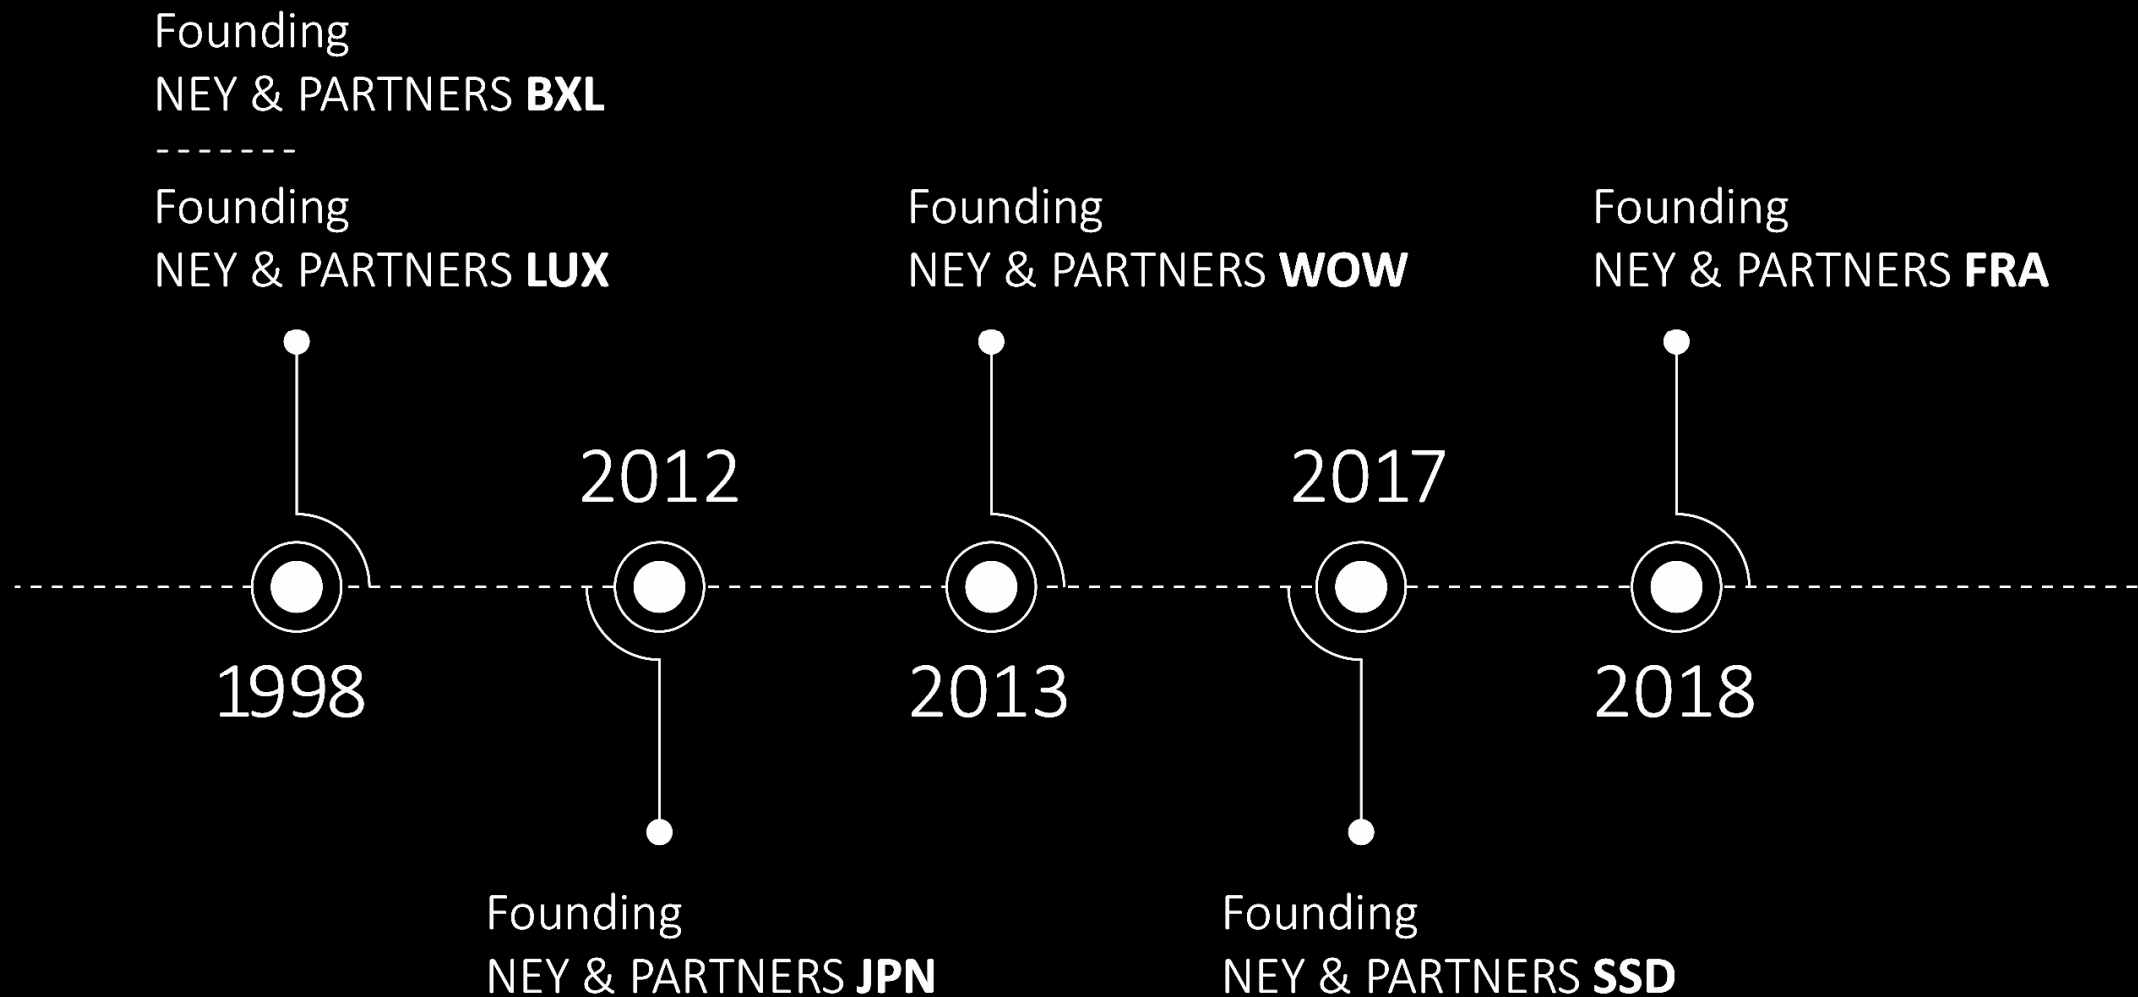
Founding
NEY & PARTNERS **BXL**
-------
Founding
NEY & PARTNERS **LUX**

1998

2012

Founding
NEY & PARTNERS **JPN**

Founding
NEY & PARTNERS **WOW**

2013

2017

Founding
NEY & PARTNERS **SSD**

Founding
NEY & PARTNERS **FRA**

2018